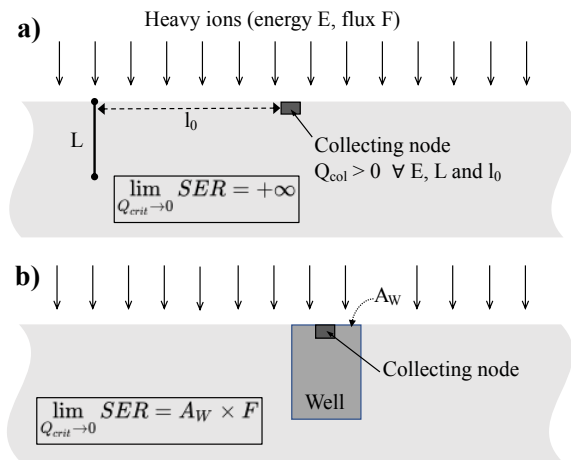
a)

Heavy ions (energy E, flux F)

L

$l_0$

Collecting node

$Q_{col} > 0 \ \forall$ E, L and $l_0$

$\lim_{Q_{crit} \to 0} SER = +\infty$

b)

$A_W$

Collecting node

Well

$\lim_{Q_{crit} \to 0} SER = A_W \times F$